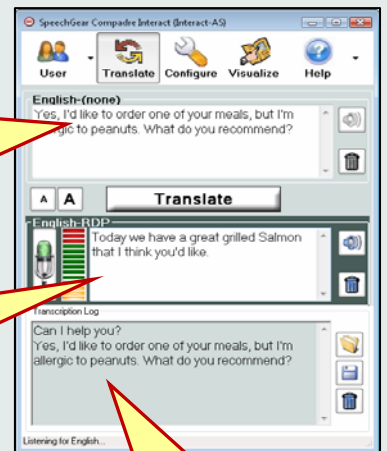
SpeechGear Compadre Interact (Interact-AS)

User
Translate
Configure
Visualize
Help

English-(none)

Yes, I'd like to order one of your meals, but I'm allergic to peanuts. What do you recommend?

A A
Translate

English-RDP

Today we have a great grilled Salmon that I think you'd like.

Transcription Log

Can I help you?
Yes, I'd like to order one of your meals, but I'm allergic to peanuts. What do you recommend?

Listening for English...